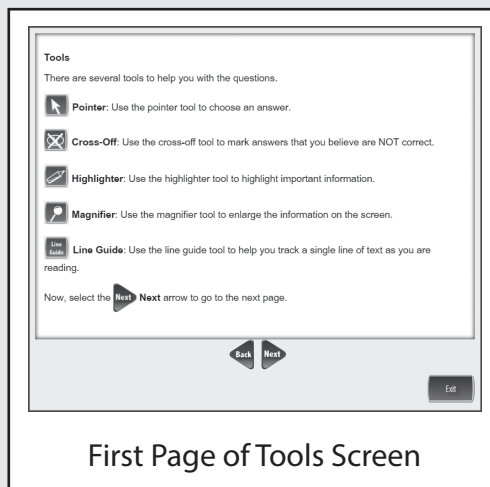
Tools

There are several tools to help you with the questions.

Pointer: Use the pointer tool to choose an answer.

Cross-Off: Use the cross-off tool to mark answers that you believe are NOT correct.

Highlighter: Use the highlighter tool to highlight important information.

Magnifier: Use the magnifier tool to enlarge the information on the screen.

Line Guide Line Guide: Use the line guide tool to help you track a single line of text as you are reading.

Now, select the Next Next arrow to go to the next page.

Back Next

Exit

First Page of Tools Screen